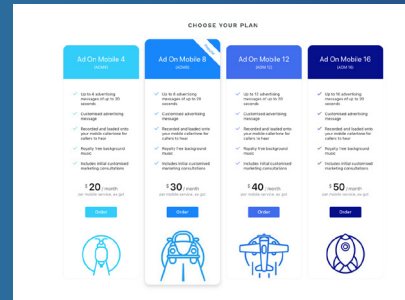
CHOOSE YOUR PLAN

Ad On Mobile 4
(AOM4)

Up to 4 advertising messages of up to 30 seconds
Customised advertising message
Recorded and loaded onto your mobile cellphone for callers to hear
Royalty free background music
Includes initial customised marketing consultations

$20 /month
per mobile service, ex gst

Order

Popular

Ad On Mobile 8
(AOM8)

Up to 8 advertising messages of up to 30 seconds
Customised advertising message
Recorded and loaded onto your mobile cellphone for callers to hear
Royalty free background music
Includes initial customised marketing consultations

$30 /month
per mobile service, ex gst

Order

Ad On Mobile 12
(AOM 12)

Up to 12 advertising messages of up to 30 seconds
Customised advertising message
Recorded and loaded onto your mobile cellphone for callers to hear
Royalty free background music
Includes initial customised marketing consultations

$40 /month
per mobile service, ex gst

Order

Ad On Mobile 16
(AOM 16)

Up to 16 advertising messages of up to 30 seconds
Customised advertising message
Recorded and loaded onto your mobile cellphone for callers to hear
Royalty free background music
Includes initial customised marketing consultations

$50 /month
per mobile service, ex gst

Order